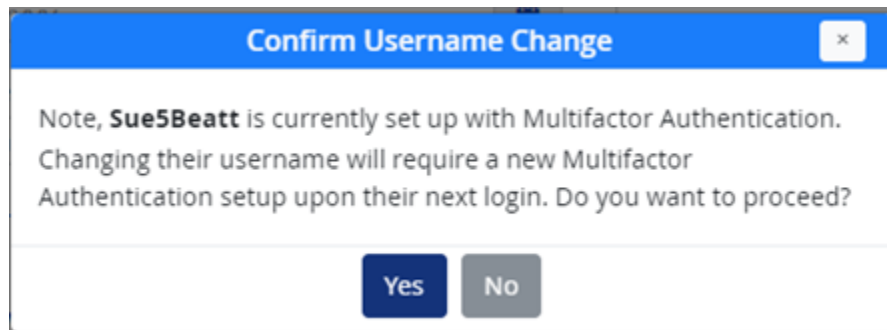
Confirm Username Change

×

Note, Sue5Beatt is currently set up with Multifactor Authentication. Changing their username will require a new Multifactor Authentication setup upon their next login. Do you want to proceed?

Yes No